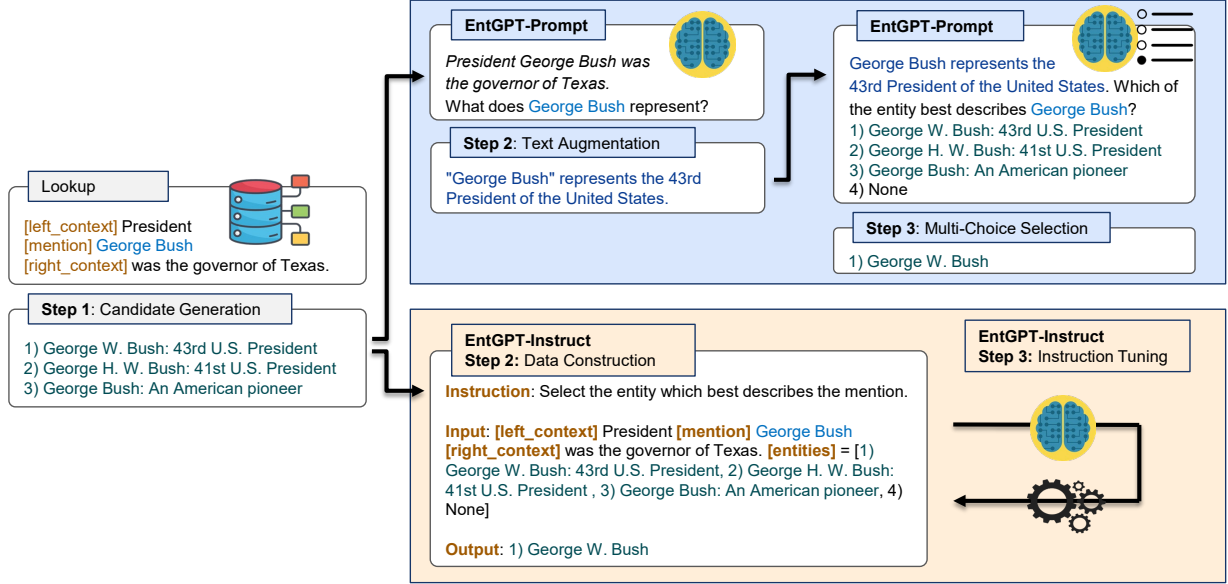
Lookup

[left_context] President
[mention] George Bush
[right_context] was the governor of Texas.

Step 1: Candidate Generation

1) George W. Bush: 43rd U.S. President
2) George H. W. Bush: 41st U.S. President
3) George Bush: An American pioneer

EntGPT-Prompt

President George Bush was the governor of Texas.
What does George Bush represent?

Step 2: Text Augmentation

"George Bush" represents the 43rd President of the United States.

EntGPT-Prompt

George Bush represents the 43rd President of the United States. Which of the entity best describes George Bush?
1) George W. Bush: 43rd U.S. President
2) George H. W. Bush: 41st U.S. President
3) George Bush: An American pioneer
4) None

Step 3: Multi-Choice Selection

1) George W. Bush

EntGPT-Instruct
Step 2: Data Construction

Instruction: Select the entity which best describes the mention.

Input: [left_context] President [mention] George Bush [right_context] was the governor of Texas. [entities] = [1) George W. Bush: 43rd U.S. President, 2) George H. W. Bush: 41st U.S. President , 3) George Bush: An American pioneer, 4) None]

Output: 1) George W. Bush

EntGPT-Instruct
Step 3: Instruction Tuning